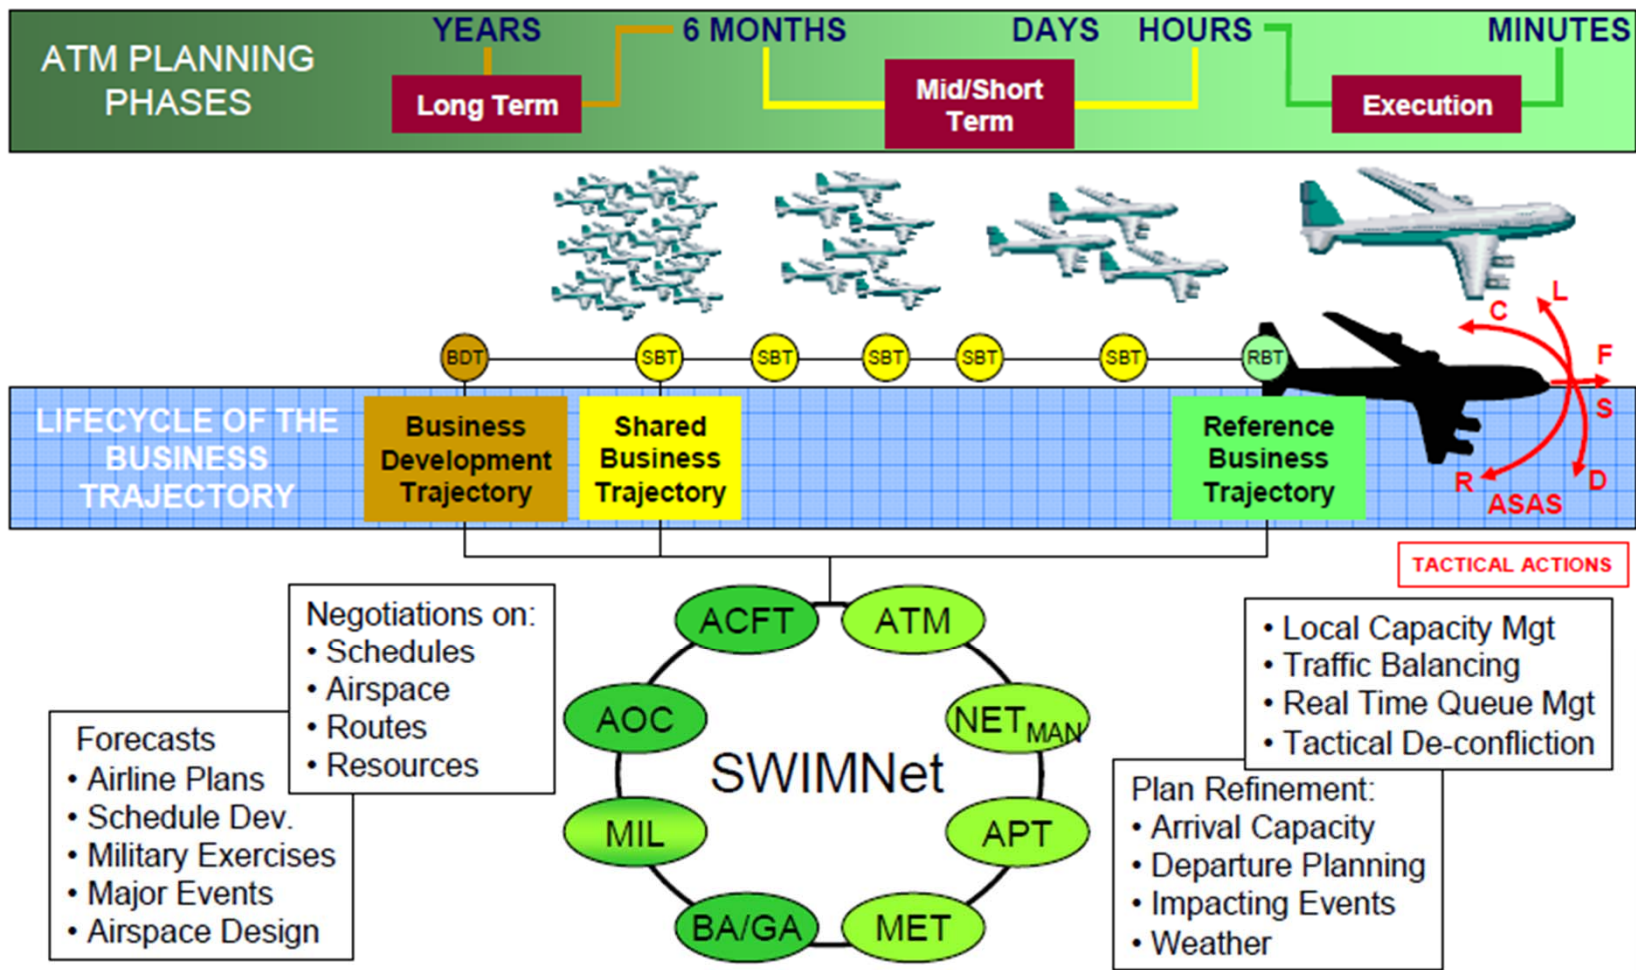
ATM PLANNING PHASES

YEARS

6 MONTHS

DAYS

HOURS

MINUTES

Long Term

Mid/Short Term

Execution

BDT

SBT

SBT

SBT

SBT

SBT

RBT

C

L

F

S

D

R

ASAS

LIFECYCLE OF THE BUSINESS TRAJECTORY

Business Development Trajectory

Shared Business Trajectory

Reference Business Trajectory

TACTICAL ACTIONS

Negotiations on:
• Schedules
• Airspace
• Routes
• Resources

Forecasts
• Airline Plans
• Schedule Dev.
• Military Exercises
• Major Events
• Airspace Design

ACFT

ATM

AOC

$NET_{MAN}$

SWIMNet

MIL

APT

BA/GA

MET

• Local Capacity Mgt
• Traffic Balancing
• Real Time Queue Mgt
• Tactical De-confliction

Plan Refinement:
• Arrival Capacity
• Departure Planning
• Impacting Events
• Weather